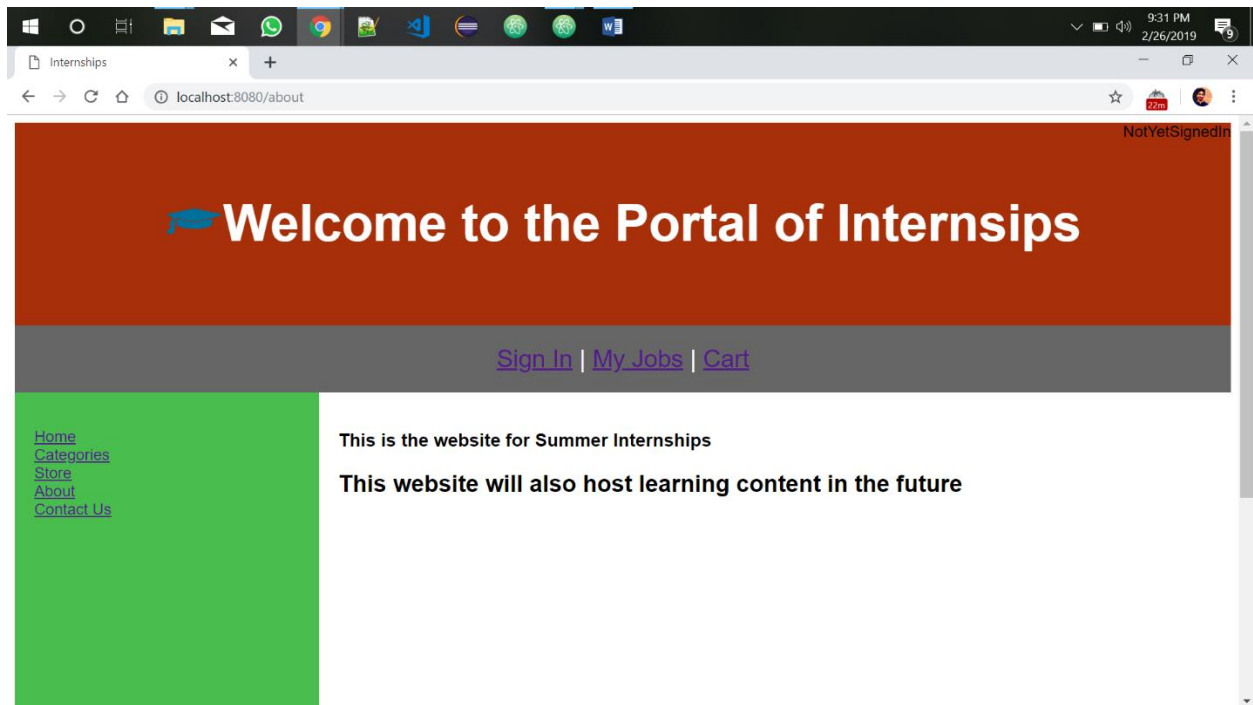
9:31 PM
2/26/2019
9

Internships
+

localhost:8080/about

22m

NotYetSignedIn

Welcome to the Portal of Internsips

Sign In | My Jobs | Cart

Home
Categories
Store
About
Contact Us

This is the website for Summer Internships

This website will also host learning content in the future